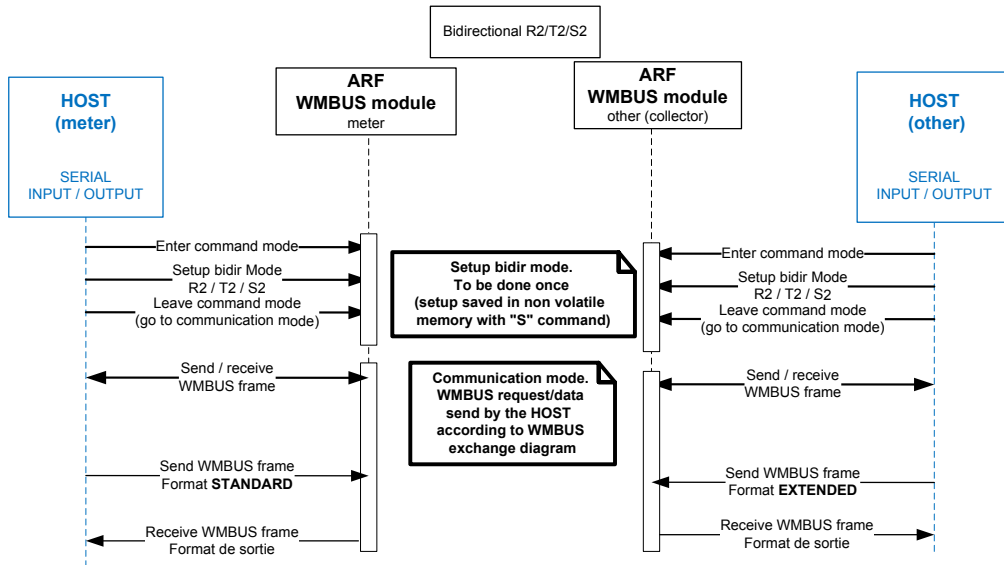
Bidirectional R2/T2/S2

HOST
(meter)

SERIAL
INPUT / OUTPUT

ARF
WMBUS module
meter

ARF
WMBUS module
other (collector)

HOST
(other)

SERIAL
INPUT / OUTPUT

Enter command mode

Setup bidir Mode
R2 / T2 / S2

Leave command mode
(go to communication mode)

Setup bidir mode.
To be done once
(setup saved in non volatile memory with "S" command)

Enter command mode

Setup bidir Mode
R2 / T2 / S2

Leave command mode
(go to communication mode)

Send / receive
WMBUS frame

Communication mode.
WMBUS request/data send by the HOST according to WMBUS exchange diagram

Send / receive
WMBUS frame

Send WMBUS frame
Format **STANDARD**

Send WMBUS frame
Format **EXTENDED**

Receive WMBUS frame
Format de sortie

Receive WMBUS frame
Format de sortie